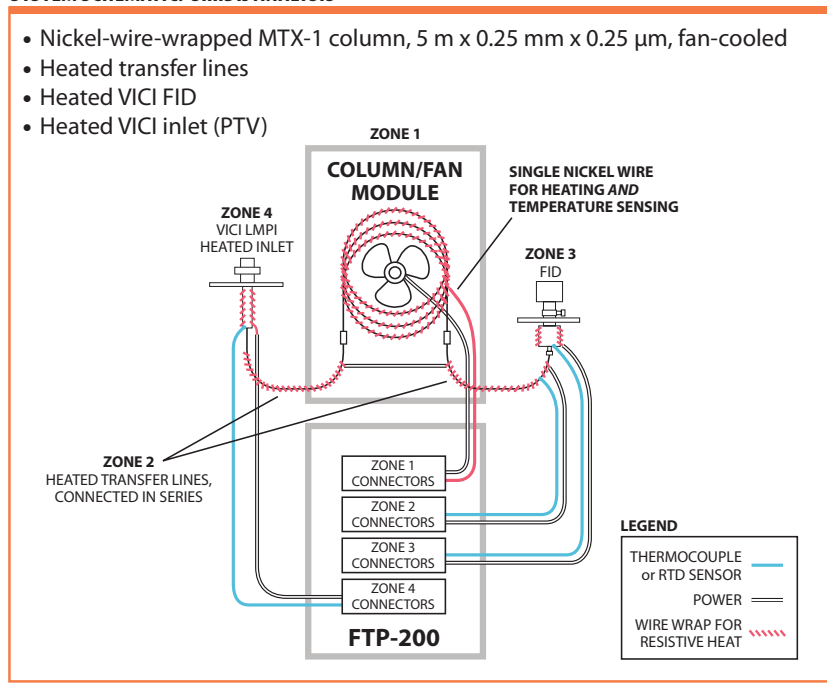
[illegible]

• Nickel-wire-wrapped MTX-1 column, 5 m x 0.25 mm x 0.25 µm, fan-cooled
• Heated transfer lines
• Heated VICI FID
• Heated VICI inlet (PTV)

ZONE 1
COLUMN/FAN MODULE

SINGLE NICKEL WIRE FOR HEATING *AND* TEMPERATURE SENSING

ZONE 4
VICI LMPI HEATED INLET

ZONE 3
FID

ZONE 2
HEATED TRANSFER LINES, CONNECTED IN SERIES

ZONE 1 CONNECTORS
ZONE 2 CONNECTORS
ZONE 3 CONNECTORS
ZONE 4 CONNECTORS

FTP-200

LEGEND
THERMOCOUPLE or RTD SENSOR
POWER
WIRE WRAP FOR RESISTIVE HEAT